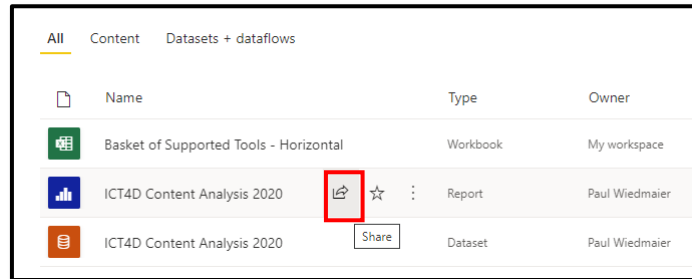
All Content Datasets + dataflows

| Name | Type | Owner |
|---|---|---|
| Basket of Supported Tools - Horizontal | Workbook | My workspace |
| ICT4D Content Analysis 2020 | Report | Paul Wiedmaier |
| ICT4D Content Analysis 2020 | Dataset | Paul Wiedmaier |

Share